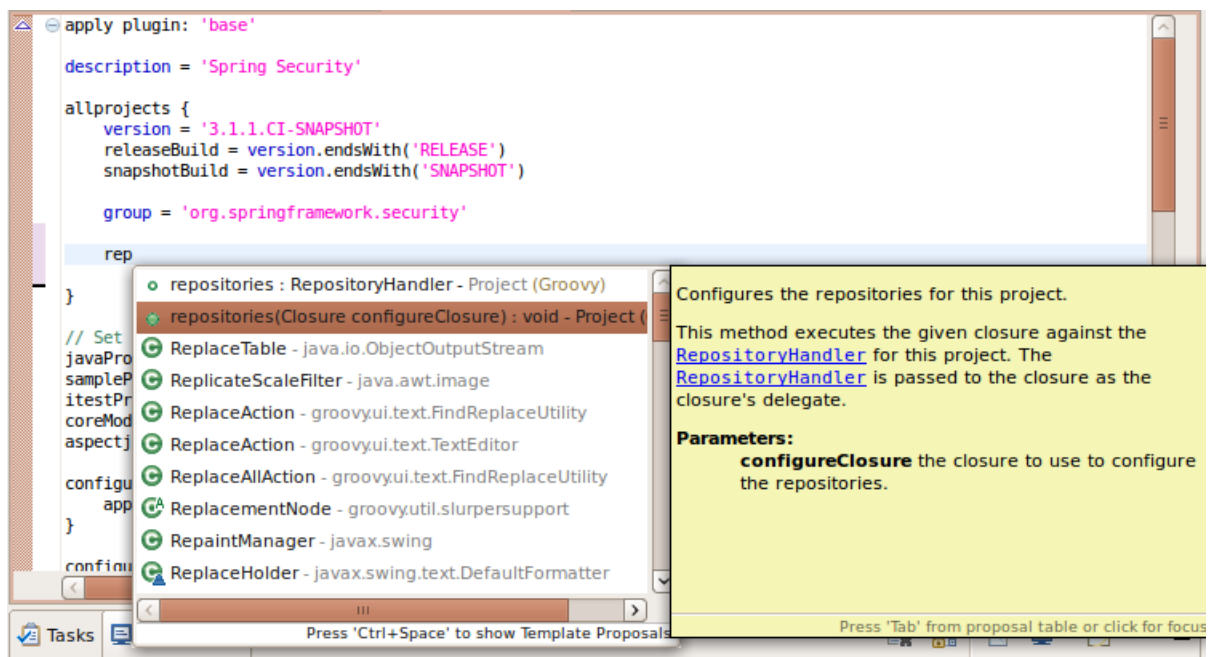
apply plugin: 'base'

description = 'Spring Security'

allprojects {
    version = '3.1.1.CI-SNAPSHOT'
    releaseBuild = version.endsWith('RELEASE')
    snapshotBuild = version.endsWith('SNAPSHOT')

    group = 'org.springframework.security'

    rep

}

// Set
javaPro
sampleP
itestPr
coreMod
aspectj

configu
    app
}

configu

repositories : RepositoryHandler - Project (Groovy)
repositories(Closure configureClosure) : void - Project (
ReplaceTable - java.io.ObjectOutputStream
ReplicateScaleFilter - java.awt.image
ReplaceAction - groovy.ui.text.FindReplaceUtility
ReplaceAction - groovy.ui.text.TextEditor
ReplaceAllAction - groovy.ui.text.FindReplaceUtility
ReplacementNode - groovy.util.slurpersupport
RepaintManager - javax.swing
ReplaceHolder - javax.swing.text.DefaultFormatter

Press 'Ctrl+Space' to show Template Proposals

Configures the repositories for this project.

This method executes the given closure against the RepositoryHandler for this project. The RepositoryHandler is passed to the closure as the closure's delegate.

Parameters:
configureClosure the closure to use to configure the repositories.

Press 'Tab' from proposal table or click for focus

Tasks